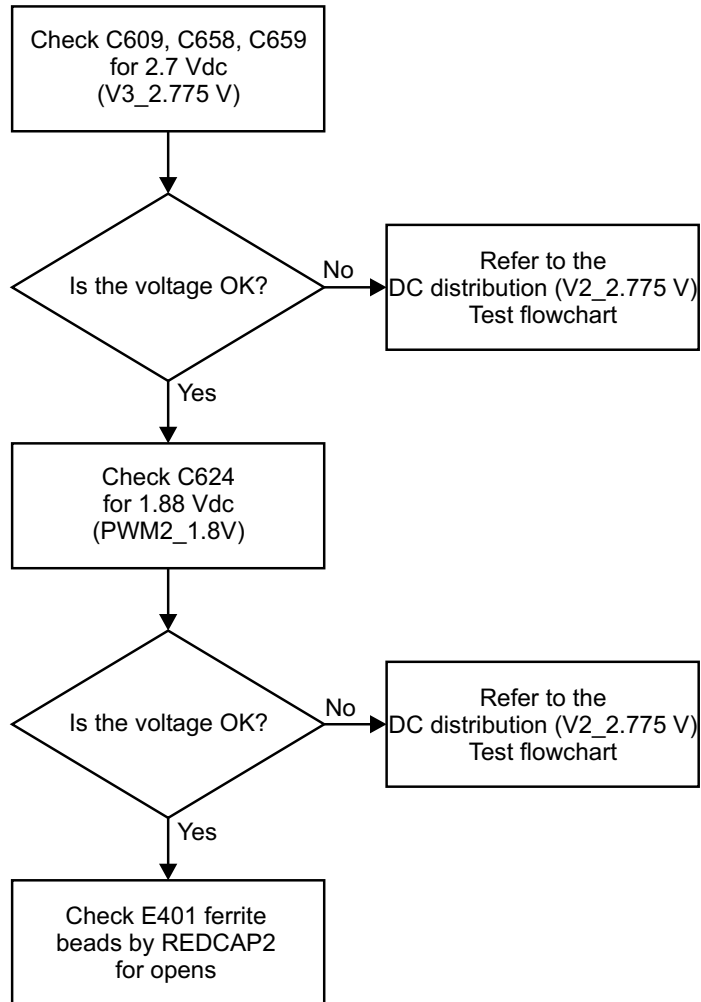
Check C609, C658, C659 for 2.7 Vdc (V3_2.775 V)

Is the voltage OK?

No

Refer to the DC distribution (V2_2.775 V) Test flowchart

Yes

Check C624 for 1.88 Vdc (PWM2_1.8V)

Is the voltage OK?

No

Refer to the DC distribution (V2_2.775 V) Test flowchart

Yes

Check E401 ferrite beads by REDCAP2 for opens